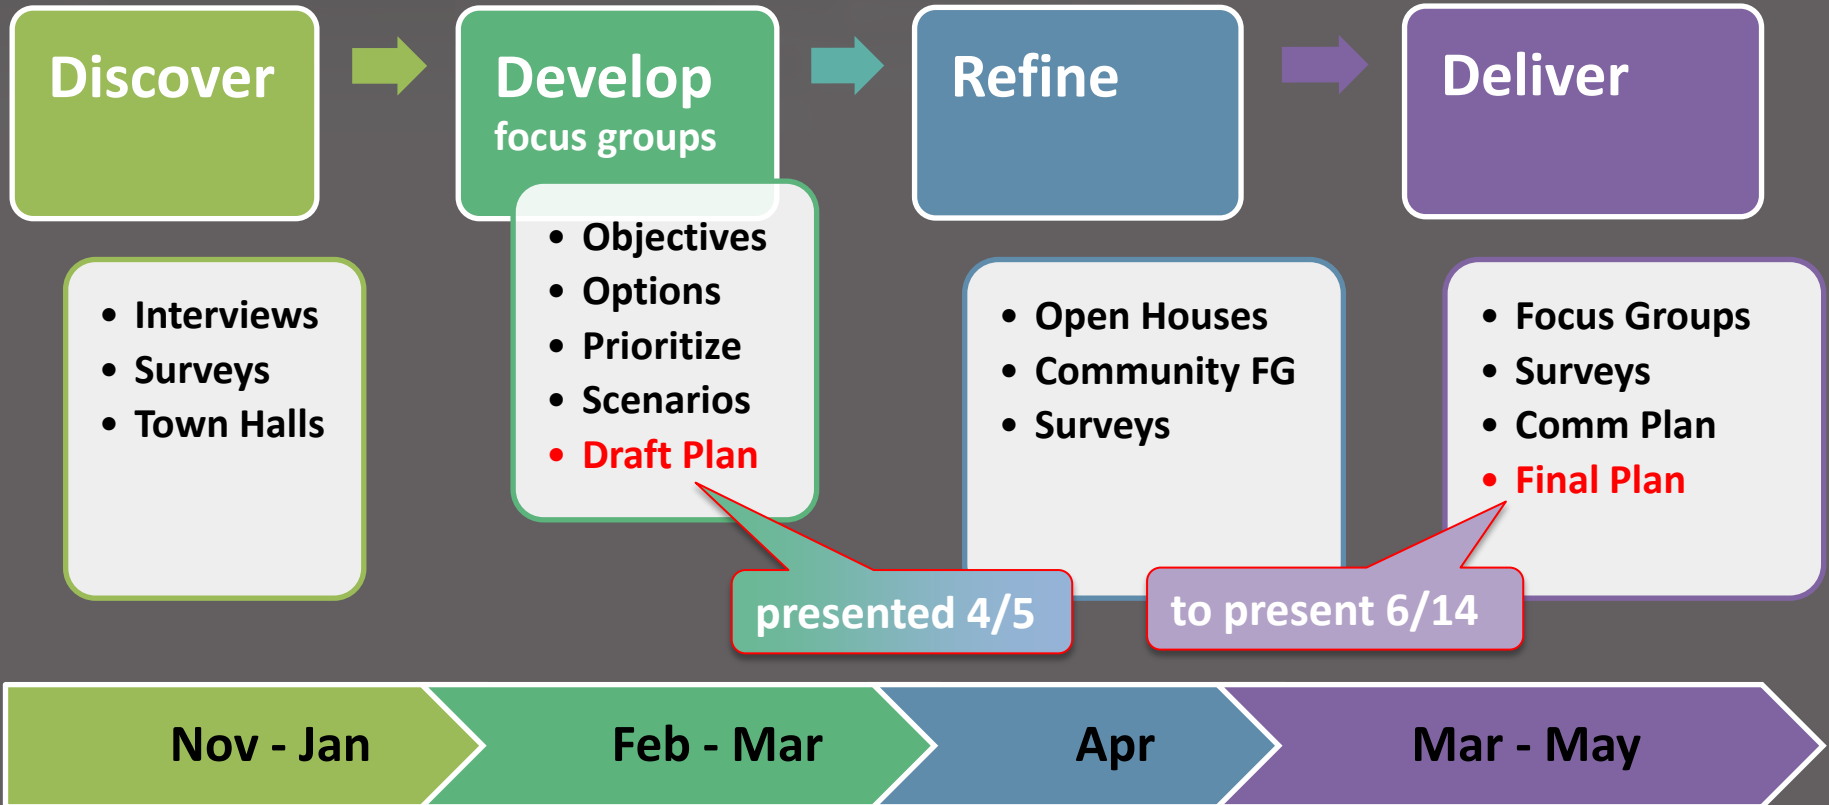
Discover

Develop
focus groups

Refine

Deliver

• Interviews
• Surveys
• Town Halls

• Objectives
• Options
• Prioritize
• Scenarios
• Draft Plan

• Open Houses
• Community FG
• Surveys

• Focus Groups
• Surveys
• Comm Plan
• Final Plan

presented 4/5

to present 6/14

Nov - Jan

Feb - Mar

Apr

Mar - May